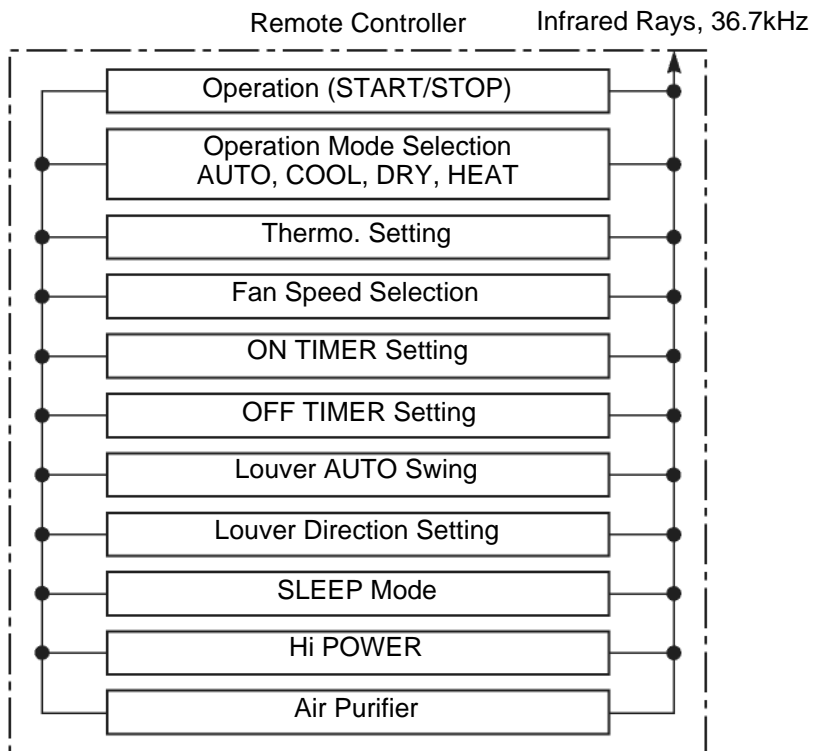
Remote Controller

Infrared Rays, 36.7kHz

Operation (START/STOP)

Operation Mode Selection
AUTO, COOL, DRY, HEAT

Thermo. Setting

Fan Speed Selection

ON TIMER Setting

OFF TIMER Setting

Louver AUTO Swing

Louver Direction Setting

SLEEP Mode

Hi POWER

Air Purifier